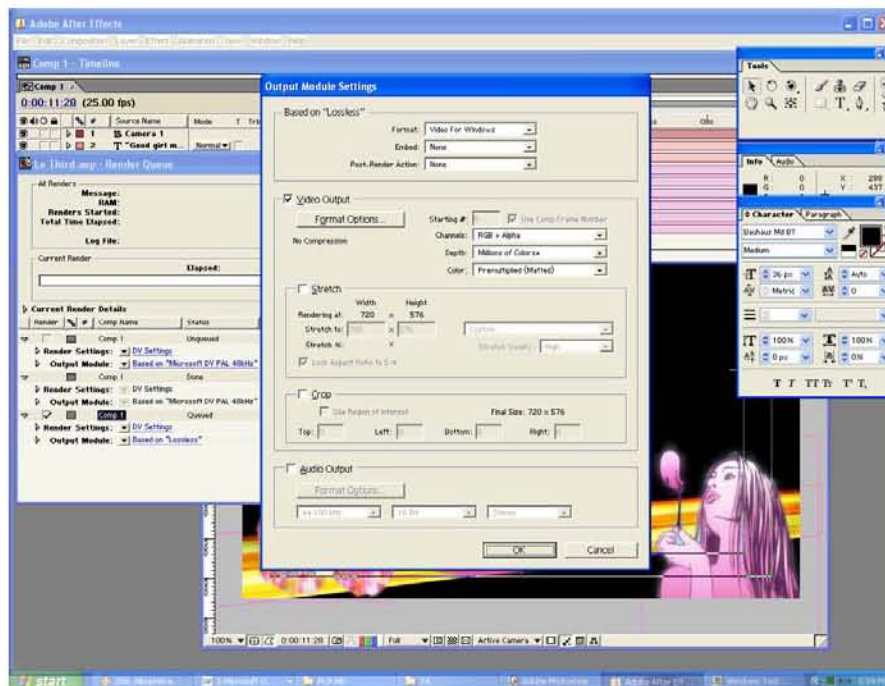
Adobe After Effects

File Edit Composition Layer Effect Animation View Window Help

Comp 1 - Timeline

Comp 1

0:00:11:20 (25.00 fps)

| # | Source Name | Mode |
|---|---|---|
| 1 | Camera 1 | |
| 2 | "Good girl m... | Normal |

Le Third.aep - Render Queue

All Renders

Message:
RAM:
Renders Started:
Total Time Elapsed:

Log File:

Current Render

Elapsed:

Current Render Details

| Render | # | Comp Name | Status |
|---|---|---|---|
| | | Comp 1 | Unqueued |

Render Settings: DV Settings
Output Module: Based on "Microsoft DV PAL 48kHz"

| | | Comp 1 | Done |
|---|---|---|---|

Render Settings: DV Settings
Output Module: Based on "Microsoft DV PAL 48kHz"

| | | Comp 1 | Queued |
|---|---|---|---|

Render Settings: DV Settings
Output Module: Based on "Lossless"

Output Module Settings

Based on "Lossless"

Format: Video For Windows
Embed: None
Post-Render Action: None

Video Output

Format Options...
No Compression

Starting #: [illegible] Use Comp Frame Number
Channels: RGB + Alpha
Depth: Millions of Colors+
Color: Premultiplied (Matted)

Stretch

Width Height
Rendering at: 720 x 576
Stretch to: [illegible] x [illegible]
Stretch %: x
Lock Aspect Ratio to 5:4
Custom
Stretch Quality: High

Crop

Use Region of Interest
Final Size: 720 x 576
Top: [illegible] Left: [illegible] Bottom: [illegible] Right: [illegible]

Audio Output

Format Options...

44.100 kHz 16 Bit Stereo

OK Cancel

Tools

Info Audio

R: 0 X: 288
G: 0 Y: 437

Character Paragraph

Bauhaus Md BT
Medium
36 px Auto
Metric 0
100% 100%
0 px 0%

T T TT Tr T' T,

100% 0:00:11:20 Full Active Camera

start

Adobe After Eff...